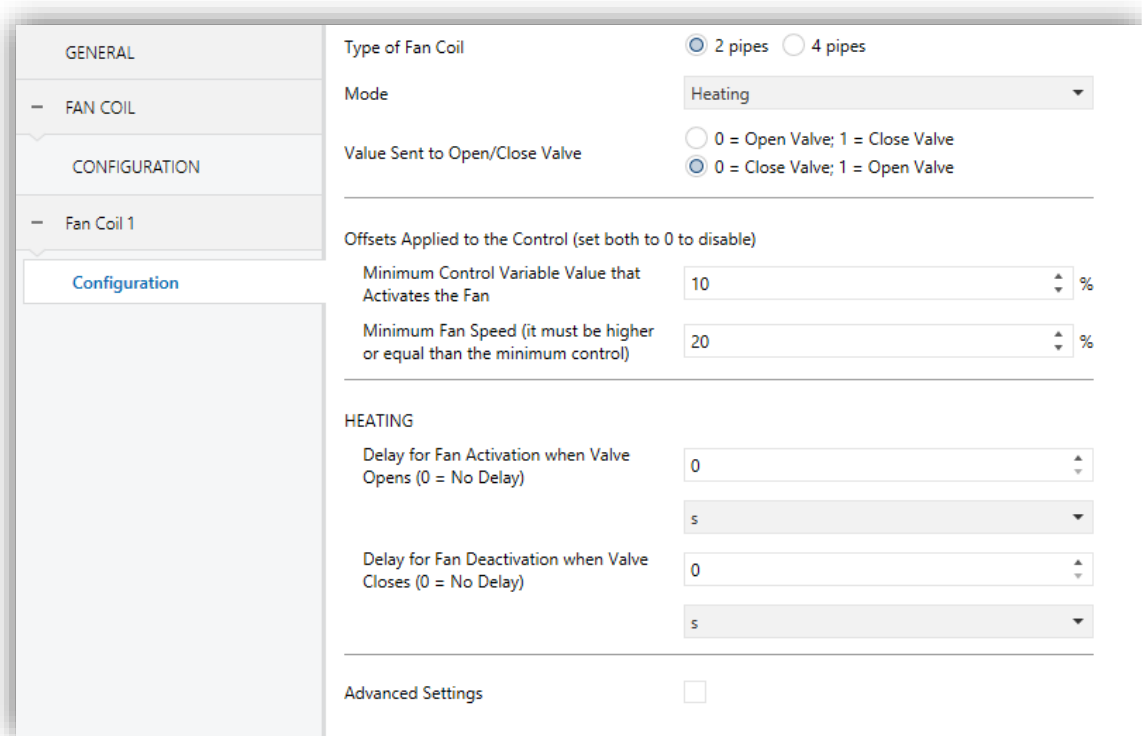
GENERAL

− FAN COIL

CONFIGURATION

− Fan Coil 1

Configuration

Type of Fan Coil
2 pipes
4 pipes

Mode
Heating

Value Sent to Open/Close Valve
0 = Open Valve; 1 = Close Valve
0 = Close Valve; 1 = Open Valve

Offsets Applied to the Control (set both to 0 to disable)

Minimum Control Variable Value that Activates the Fan
10
%

Minimum Fan Speed (it must be higher or equal than the minimum control)
20
%

HEATING

Delay for Fan Activation when Valve Opens (0 = No Delay)
0
s

Delay for Fan Deactivation when Valve Closes (0 = No Delay)
0
s

Advanced Settings